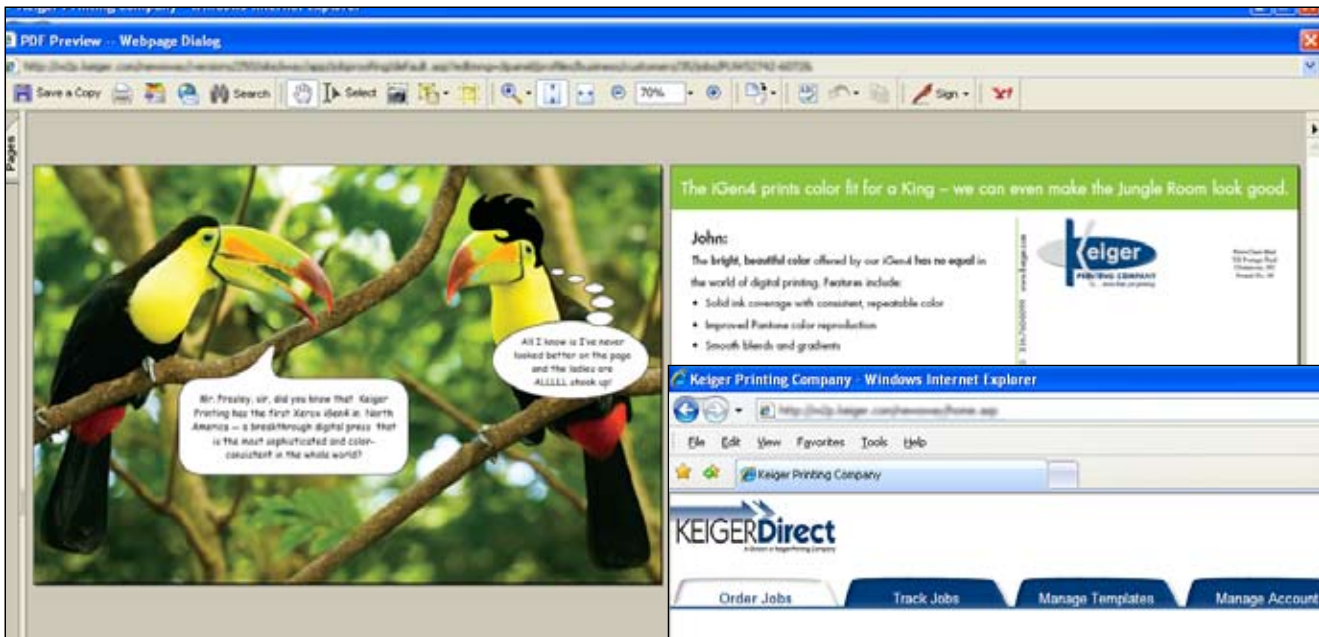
PDF Preview -- Webpage Dialog

Save a Copy Search Select 70% Sign

Pages

Mr. Presley, sir, did you know that Keiger Printing has the first Xerox iGen4 in North America — a breakthrough digital press that is the most sophisticated and color-consistent in the whole world?

All I know is I've never looked better on the page and the ladies are ALLLLL shook up!

The iGen4 prints color fit for a King – we can even make the Jungle Room look good.

John:

The bright, beautiful color offered by our iGen4 has no equal in the world of digital printing. Features include:

• Solid ink coverage with consistent, repeatable color

• Improved Pantone color reproduction

• Smooth blends and gradients

Keiger PRINTING COMPANY

Keiger Printing Company - Windows Internet Explorer

File Edit View Favorites Tools Help

Keiger Printing Company

KEIGERDirect

Order Jobs

Track Jobs

Manage Templates

Manage Account